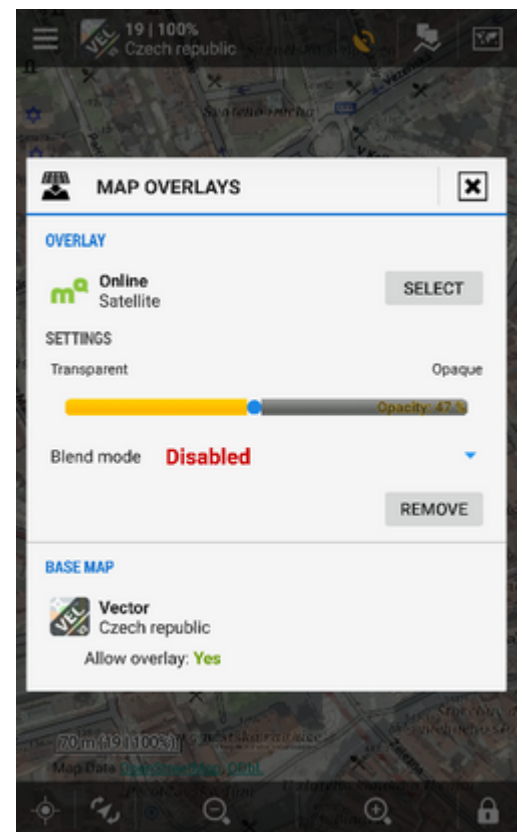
19 | 100%
Czech republic

MAP OVERLAYS

OVERLAY

Online
Satellite

SELECT

SETTINGS

Transparent

Opaque

Opacity: 47 %

Blend mode Disabled

REMOVE

BASE MAP

Vector
Czech republic

Allow overlay: Yes

70 m (19 | 100%)

Map Data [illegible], OSM